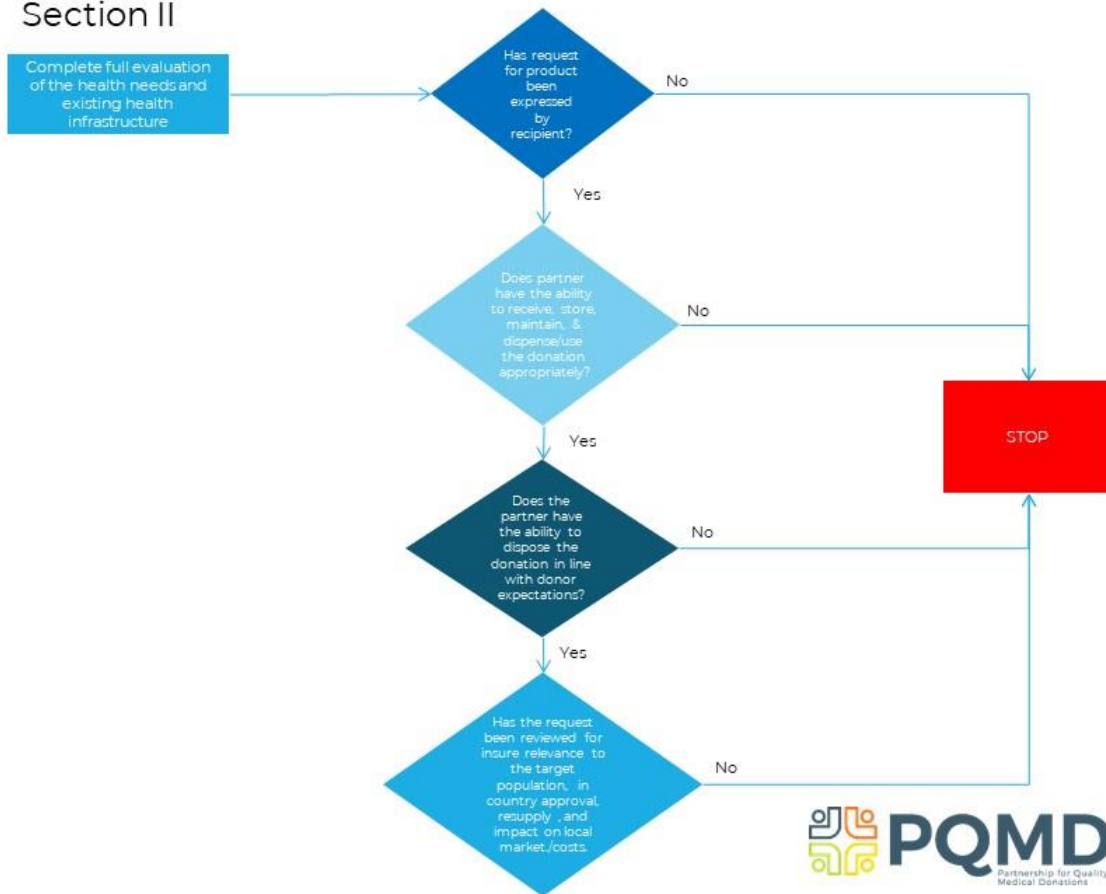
Section II

Complete full evaluation of the health needs and existing health infrastructure

Has request for product been expressed by recipient?

No

Yes

Does partner have the ability to receive, store, maintain, & dispense/use the donation appropriately?

No

STOP

Yes

Does the partner have the ability to dispose the donation in line with donor expectations?

No

Yes

Has the request been reviewed for insure relevance to the target population, in country approval, resupply , and impact on local market./costs.

No

PQMD
Partnership for Quality Medical Donations